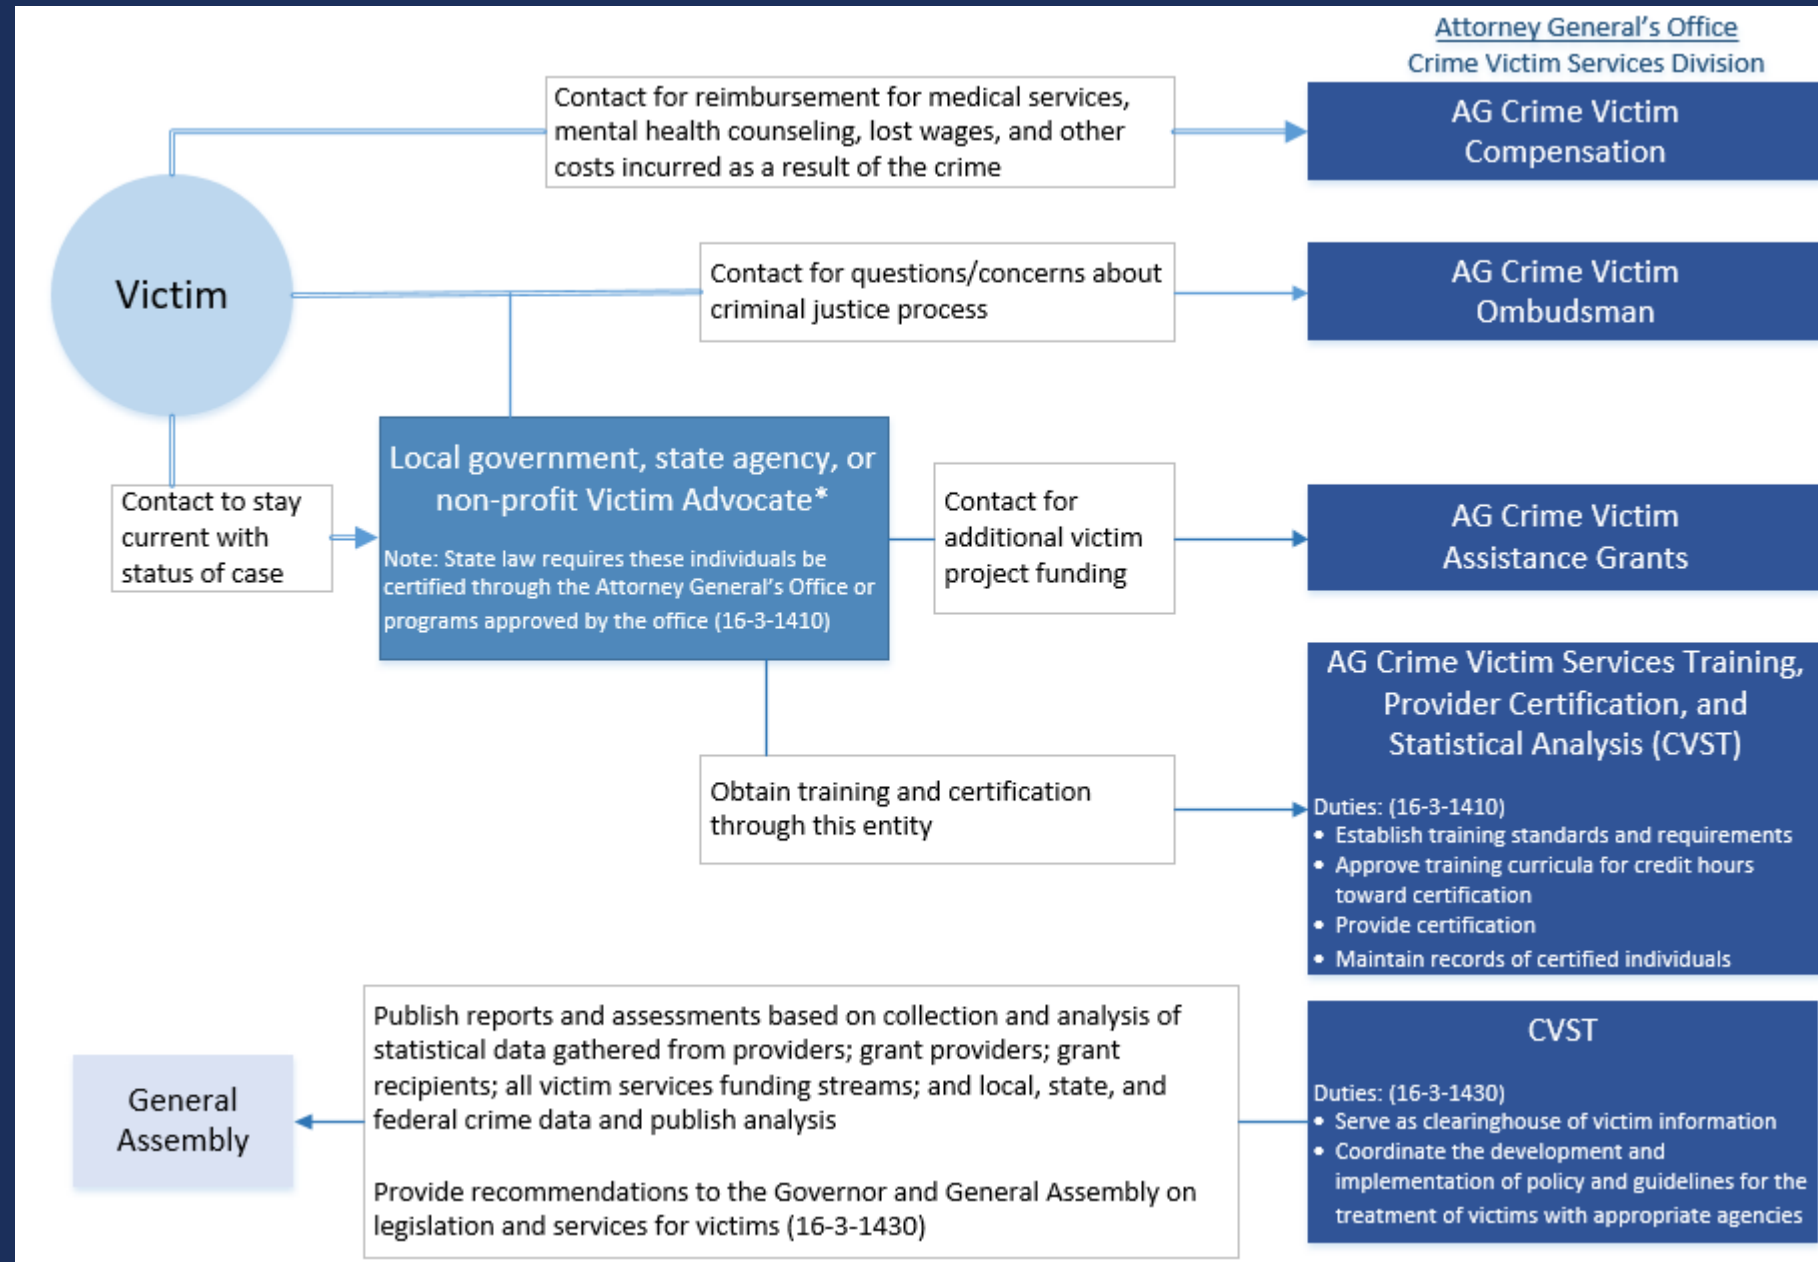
Attorney General's Office
Crime Victim Services Division

Victim

Contact for reimbursement for medical services, mental health counseling, lost wages, and other costs incurred as a result of the crime

AG Crime Victim Compensation

Contact for questions/concerns about criminal justice process

AG Crime Victim Ombudsman

Contact to stay current with status of case

Local government, state agency, or non-profit Victim Advocate*

Note: State law requires these individuals be certified through the Attorney General's Office or programs approved by the office (16-3-1410)

Contact for additional victim project funding

AG Crime Victim Assistance Grants

AG Crime Victim Services Training, Provider Certification, and Statistical Analysis (CVST)

Obtain training and certification through this entity

Duties: (16-3-1410)
• Establish training standards and requirements
• Approve training curricula for credit hours toward certification
• Provide certification
• Maintain records of certified individuals

General Assembly

Publish reports and assessments based on collection and analysis of statistical data gathered from providers; grant providers; grant recipients; all victim services funding streams; and local, state, and federal crime data and publish analysis

Provide recommendations to the Governor and General Assembly on legislation and services for victims (16-3-1430)

CVST

Duties: (16-3-1430)
• Serve as clearinghouse of victim information
• Coordinate the development and implementation of policy and guidelines for the treatment of victims with appropriate agencies